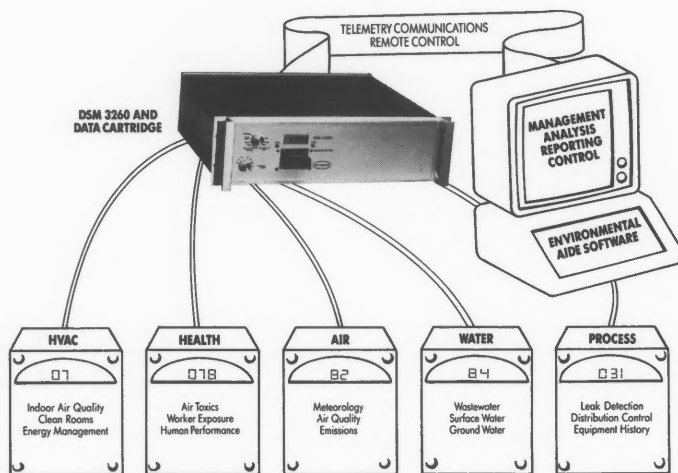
TELEMETRY COMMUNICATIONS
REMOTE CONTROL

DSM 3260 AND
DATA CARTRIDGE

MANAGEMENT
ANALYSIS
REPORTING
CONTROL

ENVIRONMENTAL
AIDE SOFTWARE

HVAC
07
Indoor Air Quality
Clean Rooms
Energy Management

HEALTH
078
Air Toxics
Worker Exposure
Human Performance

AIR
82
Meteorology
Air Quality
Emissions

WATER
84
Wastewater
Surface Water
Ground Water

PROCESS
031
Leak Detection
Distribution Control
Equipment History